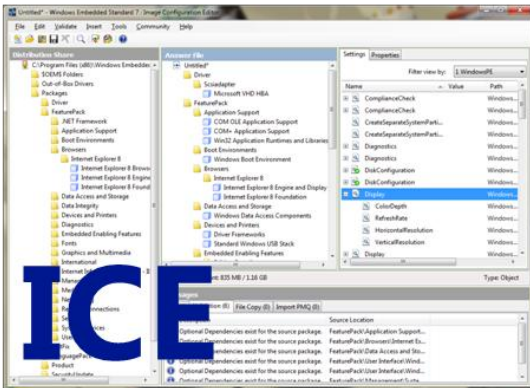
Untitled* - Windows Embedded Standard 7 - Image Configuration Editor

File Edit Validate Insert Tools Community Help

Distribution Share

C:\Program Files (x86)\Windows Embedded

$OEM$ Folders

Out-of-Box Drivers

Packages

Driver

FeaturePack

.NET Framework

Application Support

Boot Environments

Browsers

Internet Explorer 8

Internet Explorer 8 Brows

Internet Explorer 8 Engin

Internet Explorer 8 Found

Data Access and Storage

Data Integrity

Devices and Printers

Diagnostics

Embedded Enabling Features

Fonts

Graphics and Multimedia

International

Internet In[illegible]

Manag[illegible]

Media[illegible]

Netw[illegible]

Re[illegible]nnections

Se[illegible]

Sy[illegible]ces

Us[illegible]

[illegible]file

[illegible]guagePack

Product

Security Update

Answer File

Untitled*

Driver

Scsiadapter

Microsoft VHD HBA

FeaturePack

Application Support

COM OLE Application Support

COM+ Application Support

Win32 Application Runtimes and Libraries

Boot Environments

Windows Boot Environment

Browsers

Internet Explorer 8

Internet Explorer 8 Engine and Display

Internet Explorer 8 Foundation

Data Access and Storage

Windows Data Access Components

Devices and Printers

Driver Frameworks

Standard Windows USB Stack

Embedded Enabling Features

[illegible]tion: 835 MB / 1.16 GB

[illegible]ages

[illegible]ation (8) File Copy (0) Import PMQ (0)

| | Source Location |
|---|---|
| Optional Dependencies exist for the source package. | FeaturePack\Application Support... |
| Optional Dependencies exist for the source package. | FeaturePack\Browsers\Internet Ex... |
| Optional Dependencies exist for the source package. | FeaturePack\Data Access and Sto... |
| Optional Dependencies exist for the source package. | FeaturePack\Devices and Printers... |
| Optional Dependencies exist for the source package. | FeaturePack\User Interface\Wind... |
| Optional Dependencies exist for the source package. | FeaturePack\User Interface\Wind... |
| Optional Dependencies exist for the source package. | FeaturePack\Management\Syste... |

Settings Properties

Filter view by: 1 WindowsPE

| Name | Value | Path |
|---|---|---|
| ComplianceCheck | | Windows... |
| ComplianceCheck | | Windows... |
| CreateSeparateSystemParti... | | Windows... |
| CreateSeparateSystemParti... | | Windows... |
| Diagnostics | | Windows... |
| Diagnostics | | Windows... |
| DiskConfiguration | | Windows... |
| DiskConfiguration | | Windows... |
| Display | | Windows... |
| ColorDepth | | Windows... |
| RefreshRate | | Windows... |
| HorizontalResolution | | Windows... |
| VerticalResolution | | Windows... |
| Display | | Windows... |

Type: Object

ICE